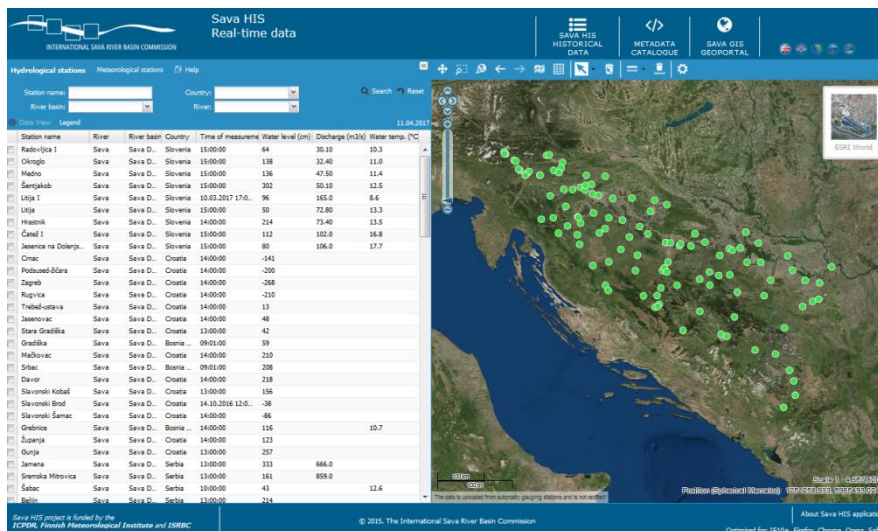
INTERNATIONAL SAVA RIVER BASIN COMMISSION

Sava HIS
Real-time data

SAVA HIS HISTORICAL DATA
METADATA CATALOGUE
SAVA GIS GEOPORTAL

Hydrological stations   Meteorological stations   Help

Station name:   Country:   Search   Reset
River basin:   River:

Data View   Legend   11.04.2017

| Station name | River | River basin | Country | Time of measurement | Water level (cm) | Discharge (m3/s) | Water temp. (°C |
|---|---|---|---|---|---|---|---|
| Radovljica I | Sava | Sava D... | Slovenia | 15:00:00 | 64 | 30.10 | 10.3 |
| Okroglo | Sava | Sava D... | Slovenia | 15:00:00 | 138 | 32.40 | 11.0 |
| Medno | Sava | Sava D... | Slovenia | 15:00:00 | 136 | 47.50 | 11.4 |
| Šentjakob | Sava | Sava D... | Slovenia | 15:00:00 | 302 | 50.10 | 12.5 |
| Litija I | Sava | Sava D... | Slovenia | 10.03.2017 17:0... | 96 | 165.0 | 8.6 |
| Litija | Sava | Sava D... | Slovenia | 15:00:00 | 50 | 72.80 | 13.3 |
| Hrastnik | Sava | Sava D... | Slovenia | 14:00:00 | 214 | 73.40 | 13.5 |
| Čatež I | Sava | Sava D... | Slovenia | 15:00:00 | 112 | 102.0 | 16.8 |
| Jesenice na Dolenjs... | Sava | Sava D... | Slovenia | 15:00:00 | 80 | 106.0 | 17.7 |
| Crnac | Sava | Sava D... | Croatia | 14:00:00 | -141 | | |
| Podsused-žičara | Sava | Sava D... | Croatia | 14:00:00 | -200 | | |
| Zagreb | Sava | Sava D... | Croatia | 14:00:00 | -268 | | |
| Rugvica | Sava | Sava D... | Croatia | 14:00:00 | -210 | | |
| Trebež-ustava | Sava | Sava D... | Croatia | 14:00:00 | 13 | | |
| Jasenovac | Sava | Sava D... | Croatia | 14:00:00 | 48 | | |
| Stara Gradiška | Sava | Sava D... | Croatia | 13:00:00 | 42 | | |
| Gradiška | Sava | Sava D... | Bosnia ... | 09:01:00 | 59 | | |
| Mačkovac | Sava | Sava D... | Croatia | 14:00:00 | 210 | | |
| Srbac | Sava | Sava D... | Bosnia ... | 09:01:00 | 208 | | |
| Davor | Sava | Sava D... | Croatia | 14:00:00 | 218 | | |
| Slavonski Kobaš | Sava | Sava D... | Croatia | 13:00:00 | 156 | | |
| Slavonski Brod | Sava | Sava D... | Croatia | 14.10.2016 12:0... | -38 | | |
| Slavonski Šamac | Sava | Sava D... | Croatia | 14:00:00 | -86 | | |
| Grebnice | Sava | Sava D... | Bosnia ... | 14:00:00 | 116 | | 10.7 |
| Županja | Sava | Sava D... | Croatia | 14:00:00 | 123 | | |
| Gunja | Sava | Sava D... | Croatia | 13:00:00 | 257 | | |
| Jamena | Sava | Sava D... | Serbia | 13:00:00 | 333 | 666.0 | |
| Sremska Mitrovica | Sava | Sava D... | Serbia | 13:00:00 | 161 | 859.0 | |
| Šabac | Sava | Sava D... | Serbia | 10:00:00 | 43 | | 12.6 |
| Beljin | Sava | Sava D... | Serbia | 13:00:00 | 214 | | |

ESRI World

The data is uploaded from automatic gauging stations and is not verified

Position (Spherical Mercator):

Sava HIS project is funded by the ICPDR, Finnish Meteorological Institute and ISRBC

© 2015. The International Sava River Basin Commission

About Sava HIS applicat
Optimized for: IE10+, Firefox, Chrome, Opera, Saf